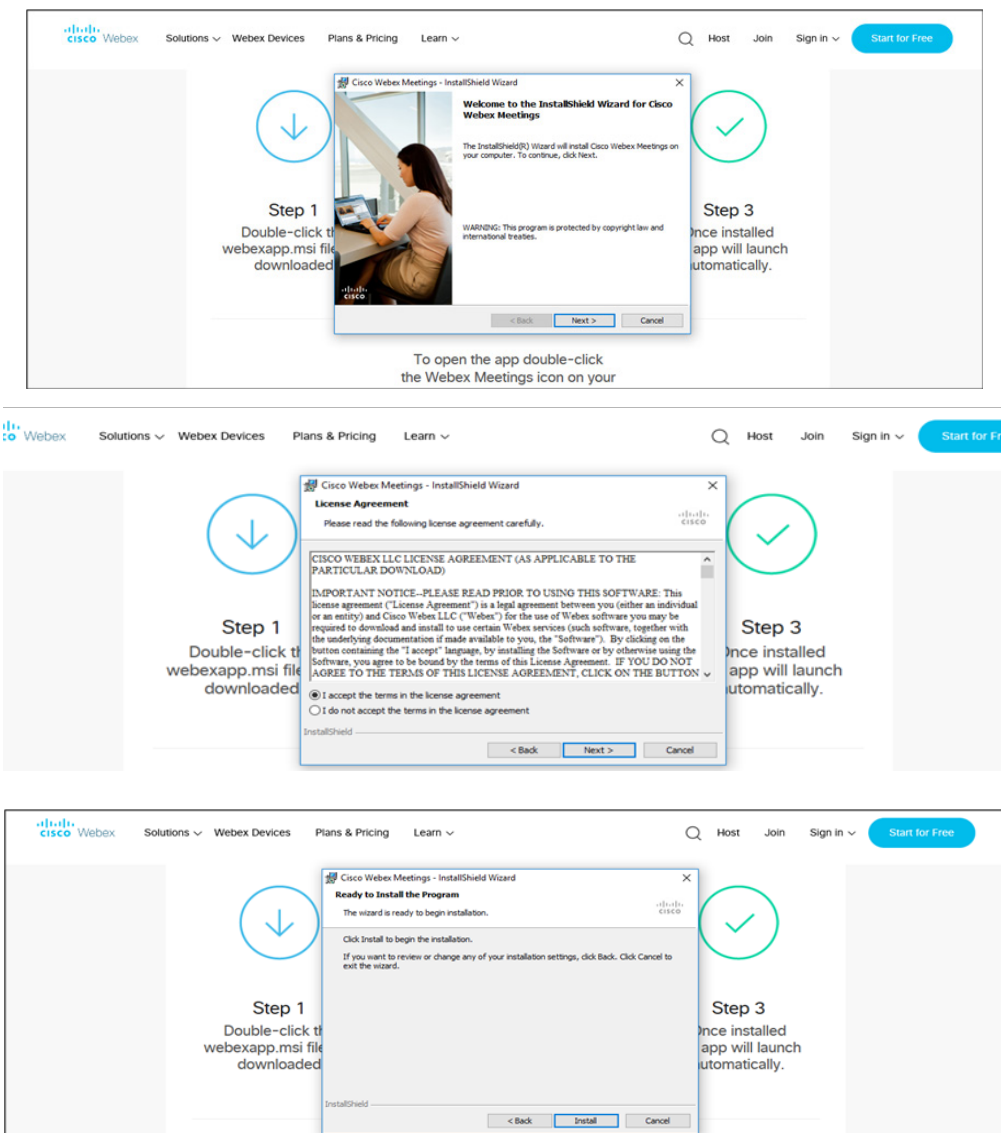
cisco Webex Solutions Webex Devices Plans & Pricing Learn Host Join Sign in Start for Free

Cisco Webex Meetings - InstallShield Wizard

Welcome to the InstallShield Wizard for Cisco Webex Meetings

The InstallShield(R) Wizard will install Cisco Webex Meetings on your computer. To continue, click Next.

WARNING: This program is protected by copyright law and international treaties.

cisco

< Back Next > Cancel

Step 1
Double-click th webexapp.msi file downloaded

Step 3
Once installed app will launch automatically.

To open the app double-click the Webex Meetings icon on your

co Webex Solutions Webex Devices Plans & Pricing Learn Host Join Sign in Start for Fr

Cisco Webex Meetings - InstallShield Wizard

License Agreement

Please read the following license agreement carefully.

cisco

CISCO WEBEX LLC LICENSE AGREEMENT (AS APPLICABLE TO THE PARTICULAR DOWNLOAD)

IMPORTANT NOTICE--PLEASE READ PRIOR TO USING THIS SOFTWARE: This license agreement ("License Agreement") is a legal agreement between you (either an individual or an entity) and Cisco Webex LLC ("Webex") for the use of Webex software you may be required to download and install to use certain Webex services (such software, together with the underlying documentation if made available to you, the "Software"). By clicking on the button containing the "I accept" language, by installing the Software or by otherwise using the Software, you agree to be bound by the terms of this License Agreement. IF YOU DO NOT AGREE TO THE TERMS OF THIS LICENSE AGREEMENT, CLICK ON THE BUTTON

I accept the terms in the license agreement
I do not accept the terms in the license agreement

InstallShield

< Back Next > Cancel

Step 1
Double-click th webexapp.msi file downloaded

Step 3
Once installed app will launch automatically.

cisco Webex Solutions Webex Devices Plans & Pricing Learn Host Join Sign in Start for Free

Cisco Webex Meetings - InstallShield Wizard

Ready to Install the Program

The wizard is ready to begin installation.

cisco

Click Install to begin the installation.

If you want to review or change any of your installation settings, click Back. Click Cancel to exit the wizard.

InstallShield

< Back Install Cancel

Step 1
Double-click th webexapp.msi file downloaded

Step 3
Once installed app will launch automatically.